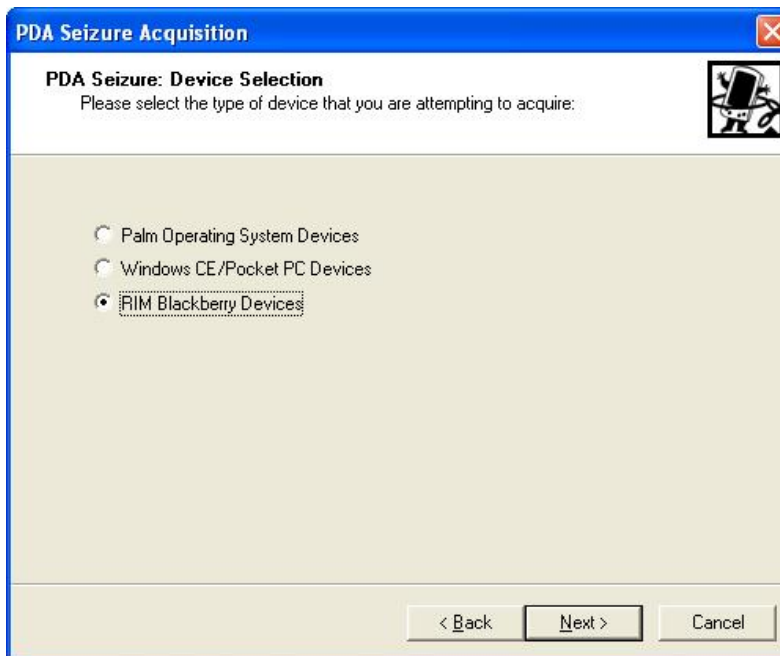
PDA Seizure Acquisition

PDA Seizure: Device Selection
Please select the type of device that you are attempting to acquire:

Palm Operating System Devices
Windows CE/Pocket PC Devices
RIM Blackberry Devices

< Back
Next >
Cancel